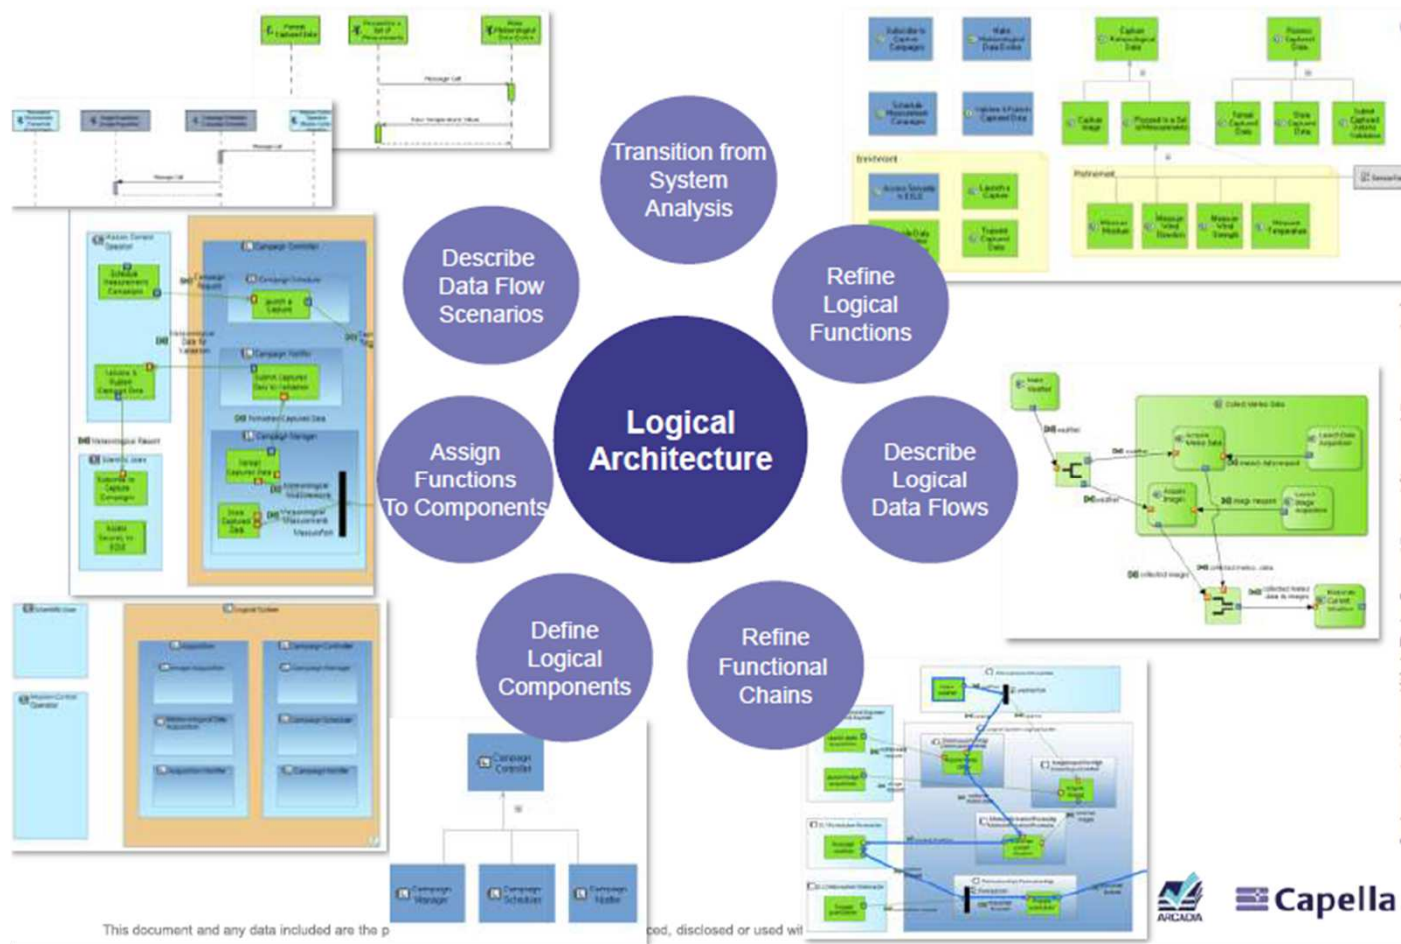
Transition from System Analysis

Refine Logical Functions

Describe Logical Data Flows

Refine Functional Chains

Define Logical Components

Assign Functions To Components

Describe Data Flow Scenarios

Logical Architecture

Campaign Controller

Campaign Manager

Campaign Scheduler

Campaign Notifier

Logical System

Capture Meteorological Data

Launch a Capture

Schedule Measurement Campaigns

Campaign Controller

Campaign Scheduler

Campaign Notifier

Campaign Manager

Logical System

Scientific User

Mission Control Operator

Acquisition

Message Call

ARCADIA

Capella

This document and any data included are the p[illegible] ced, disclosed or used wi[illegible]